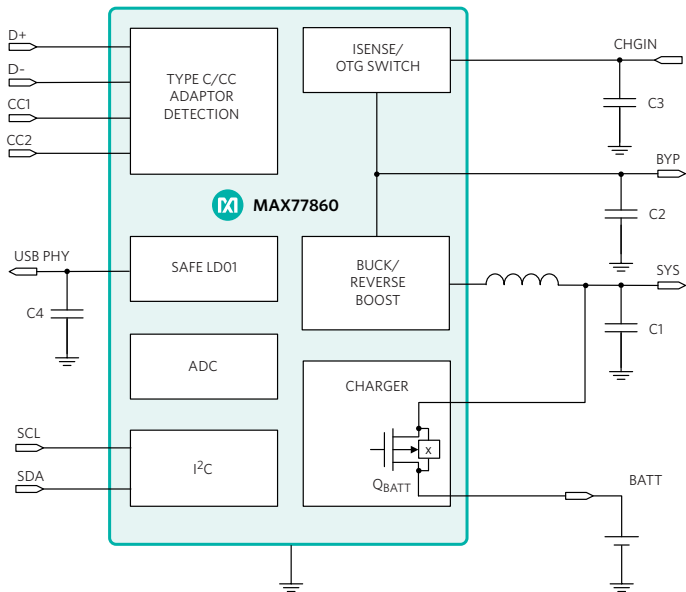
D+

D-

CC1

CC2

TYPE C/CC ADAPTOR DETECTION

ISENSE/ OTG SWITCH

CHGIN

C3

BYP

MAX77860

C2

USB PHY

SAFE LD01

BUCK/ REVERSE BOOST

SYS

C4

C1

ADC

CHARGER

SCL

SDA

$I^2C$

x

$Q_{BATT}$

BATT